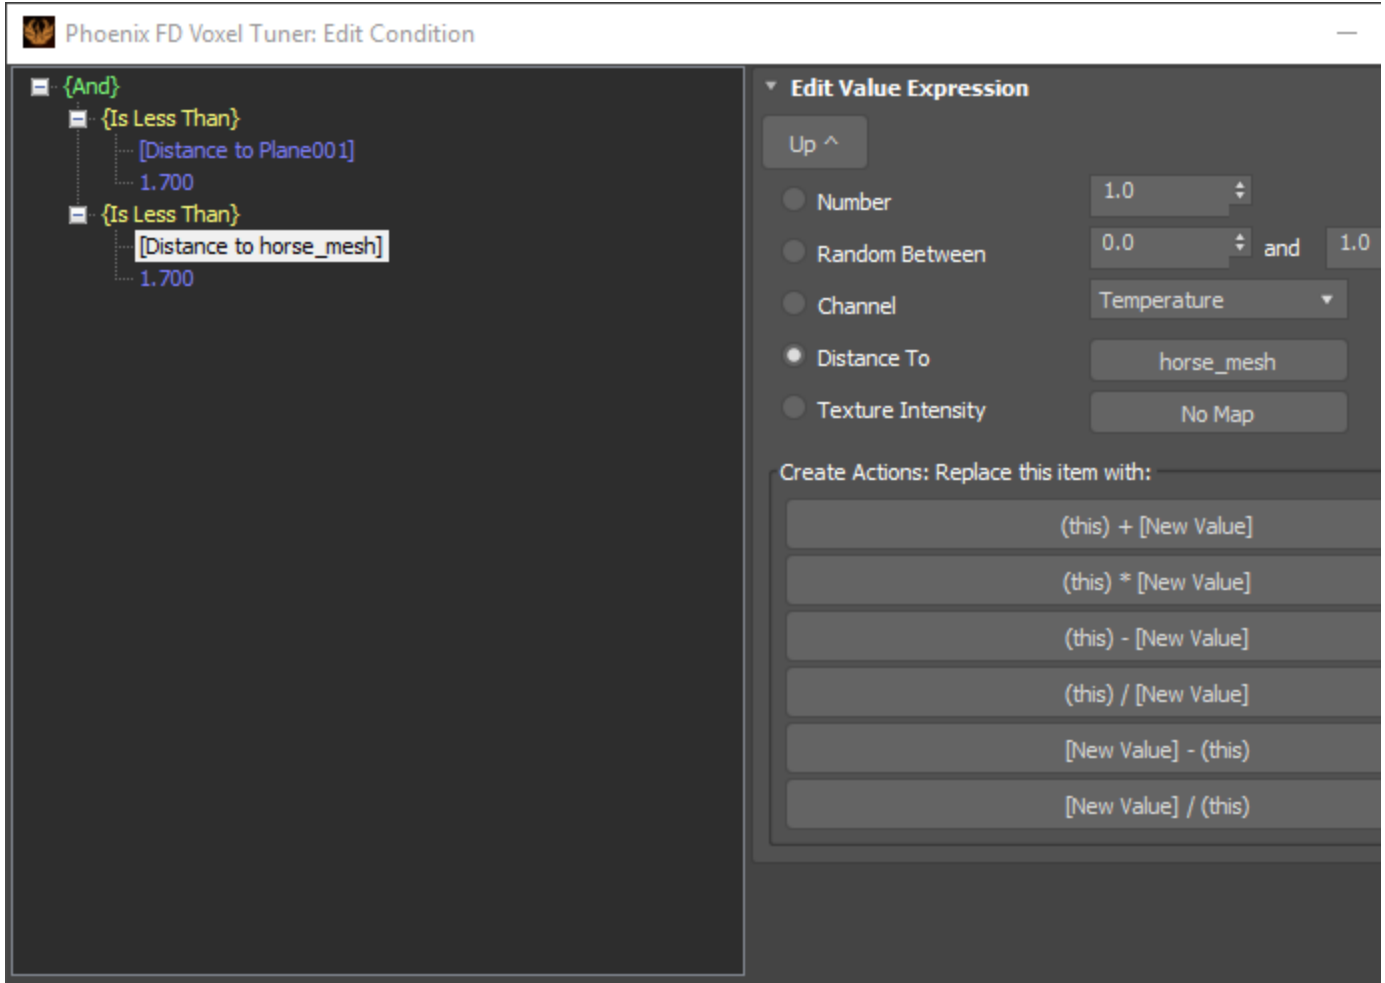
Phoenix FD Voxel Tuner: Edit Condition

{And}
{Is Less Than}
[Distance to Plane001]
1.700
{Is Less Than}
[Distance to horse_mesh]
1.700

Edit Value Expression

Up ^

Number 1.0
Random Between 0.0 and 1.0
Channel Temperature
Distance To horse_mesh
Texture Intensity No Map

Create Actions: Replace this item with:

(this) + [New Value]
(this) * [New Value]
(this) - [New Value]
(this) / [New Value]
[New Value] - (this)
[New Value] / (this)